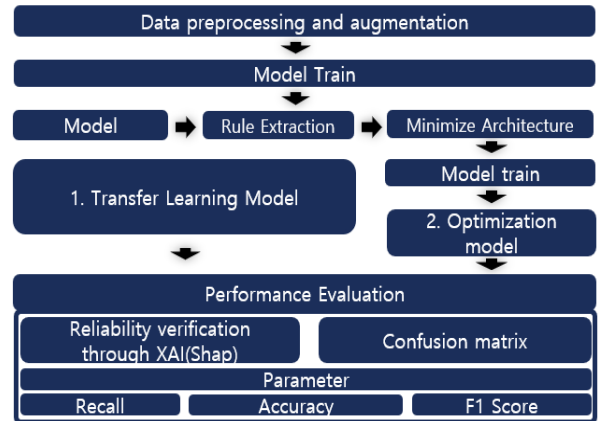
Data preprocessing and augmentation

Model Train

Model

Rule Extraction

Minimize Architecture

1. Transfer Learning Model

Model train

2. Optimization model

Performance Evaluation

Reliability verification through XAI(Shap)

Confusion matrix

Parameter

Recall

Accuracy

F1 Score